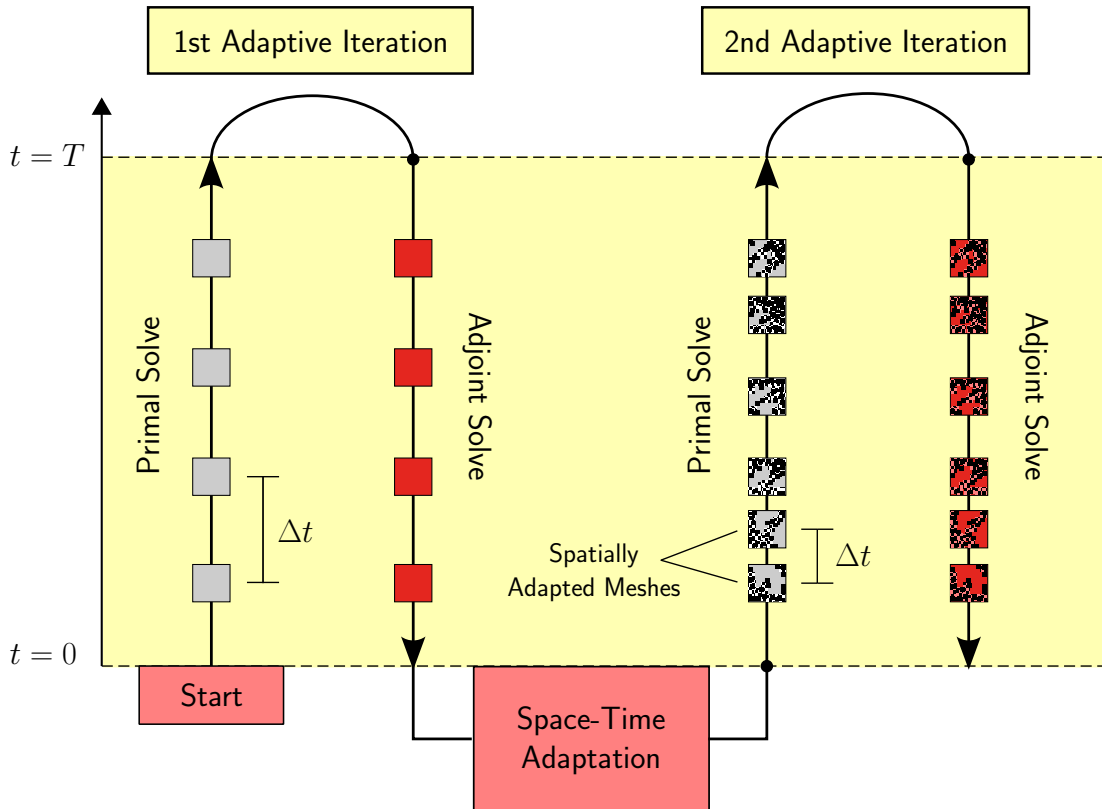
1st Adaptive Iteration

2nd Adaptive Iteration

$t = T$

$t = 0$

Primal Solve

Adjoint Solve

$\Delta t$

Primal Solve

Adjoint Solve

Spatially Adapted Meshes

$\Delta t$

Start

Space-Time Adaptation